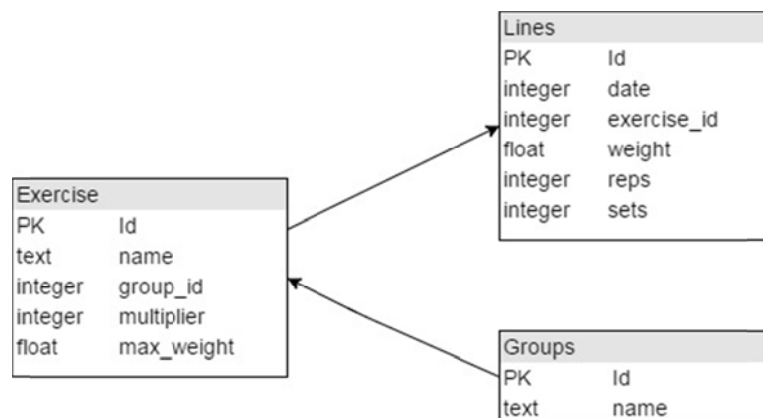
Lines

| | |
|---|---|
| PK | Id |
| integer | date |
| integer | exercise_id |
| float | weight |
| integer | reps |
| integer | sets |

Exercise

| | |
|---|---|
| PK | Id |
| text | name |
| integer | group_id |
| integer | multiplier |
| float | max_weight |

Groups

| | |
|---|---|
| PK | Id |
| text | name |